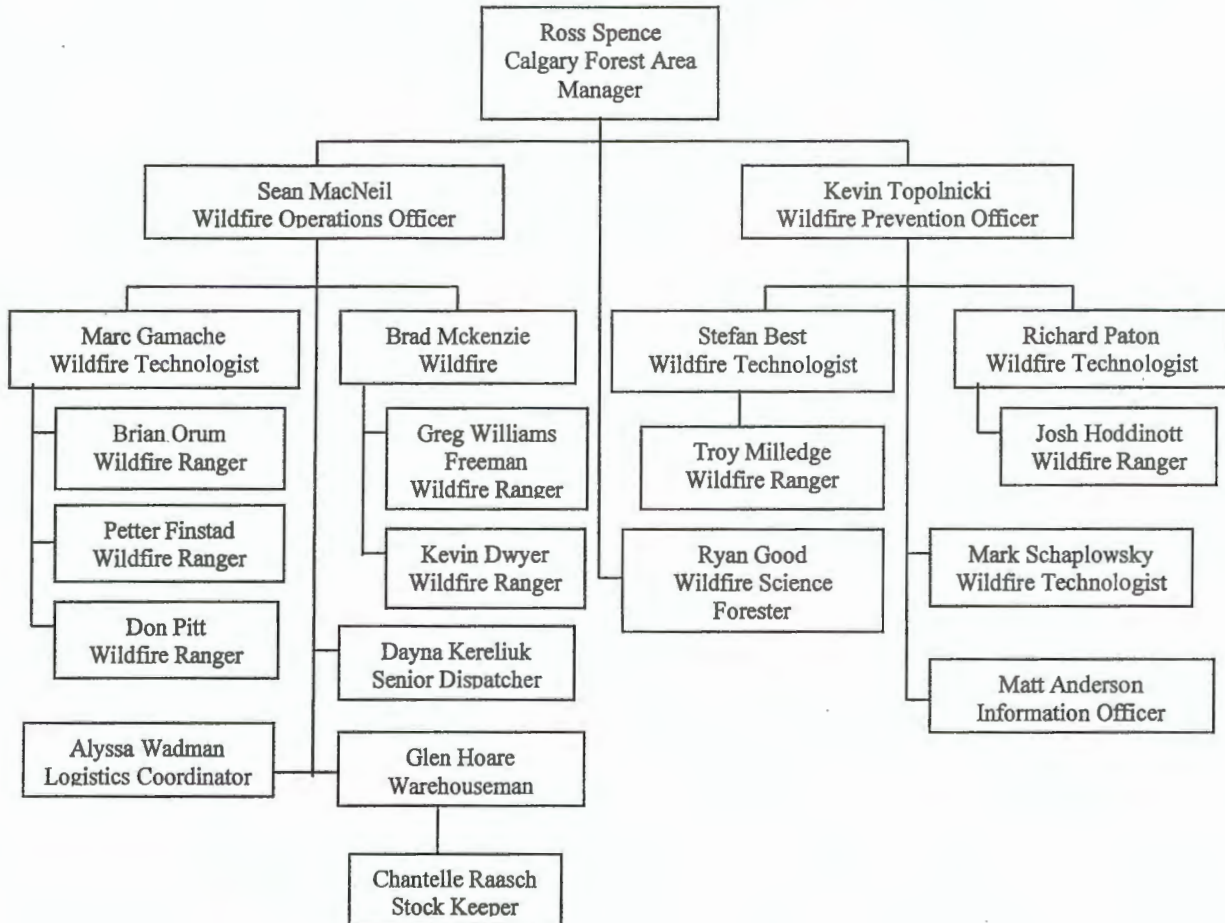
Ross Spence
Calgary Forest Area
Manager

Sean MacNeil
Wildfire Operations Officer

Kevin Topolnicki
Wildfire Prevention Officer

Marc Gamache
Wildfire Technologist

Brad Mckenzie
Wildfire

Stefan Best
Wildfire Technologist

Richard Paton
Wildfire Technologist

Brian Orum
Wildfire Ranger

Greg Williams
Freeman
Wildfire Ranger

Troy Milledge
Wildfire Ranger

Josh Hoddinott
Wildfire Ranger

Petter Finstad
Wildfire Ranger

Kevin Dwyer
Wildfire Ranger

Ryan Good
Wildfire Science
Forester

Mark Schaplowsky
Wildfire Technologist

Don Pitt
Wildfire Ranger

Dayna Kereliuk
Senior Dispatcher

Matt Anderson
Information Officer

Alyssa Wadman
Logistics Coordinator

Glen Hoare
Warehouseman

Chantelle Raasch
Stock Keeper